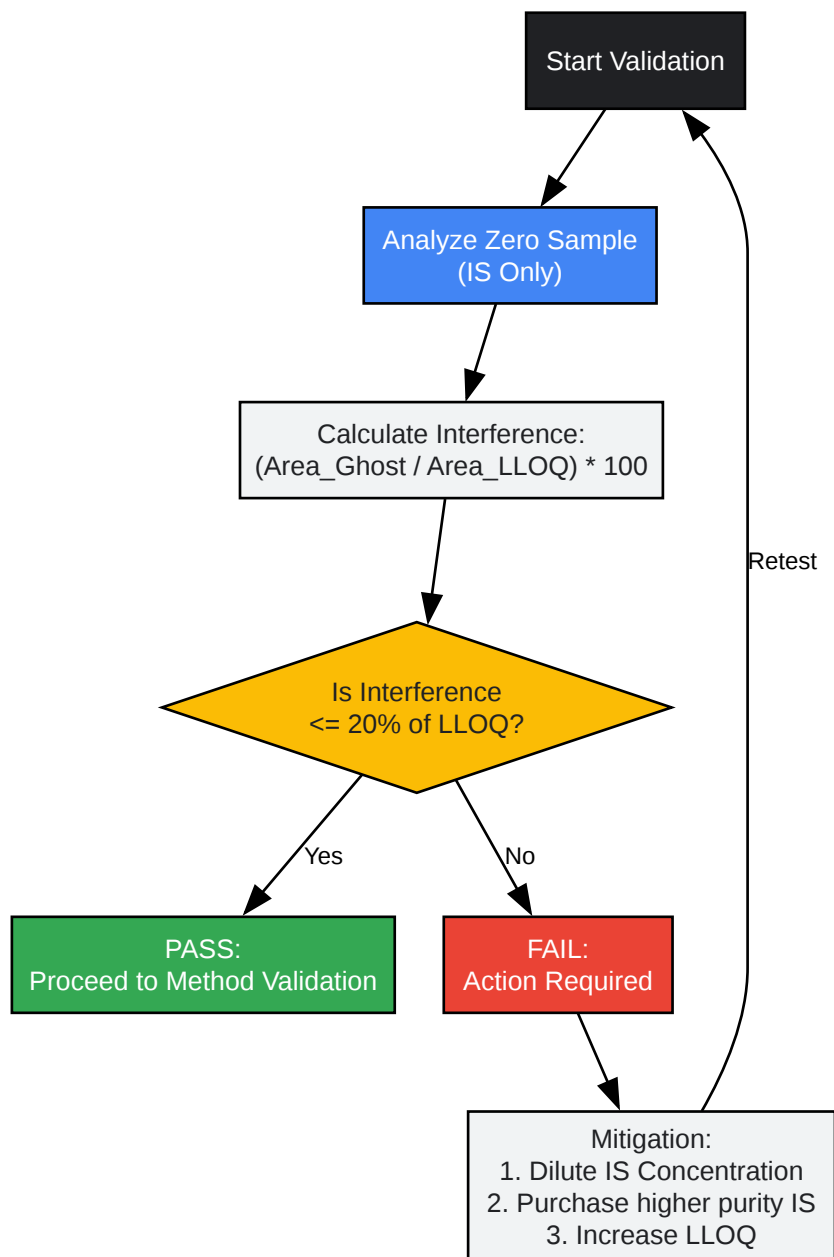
Start Validation

Analyze Zero Sample (IS Only)

Calculate Interference: (Area_Ghost / Area_LLOQ) * 100

Is Interference <= 20% of LLOQ?

Yes

No

PASS: Proceed to Method Validation

FAIL: Action Required

Mitigation:
1. Dilute IS Concentration
2. Purchase higher purity IS
3. Increase LLOQ

Retest